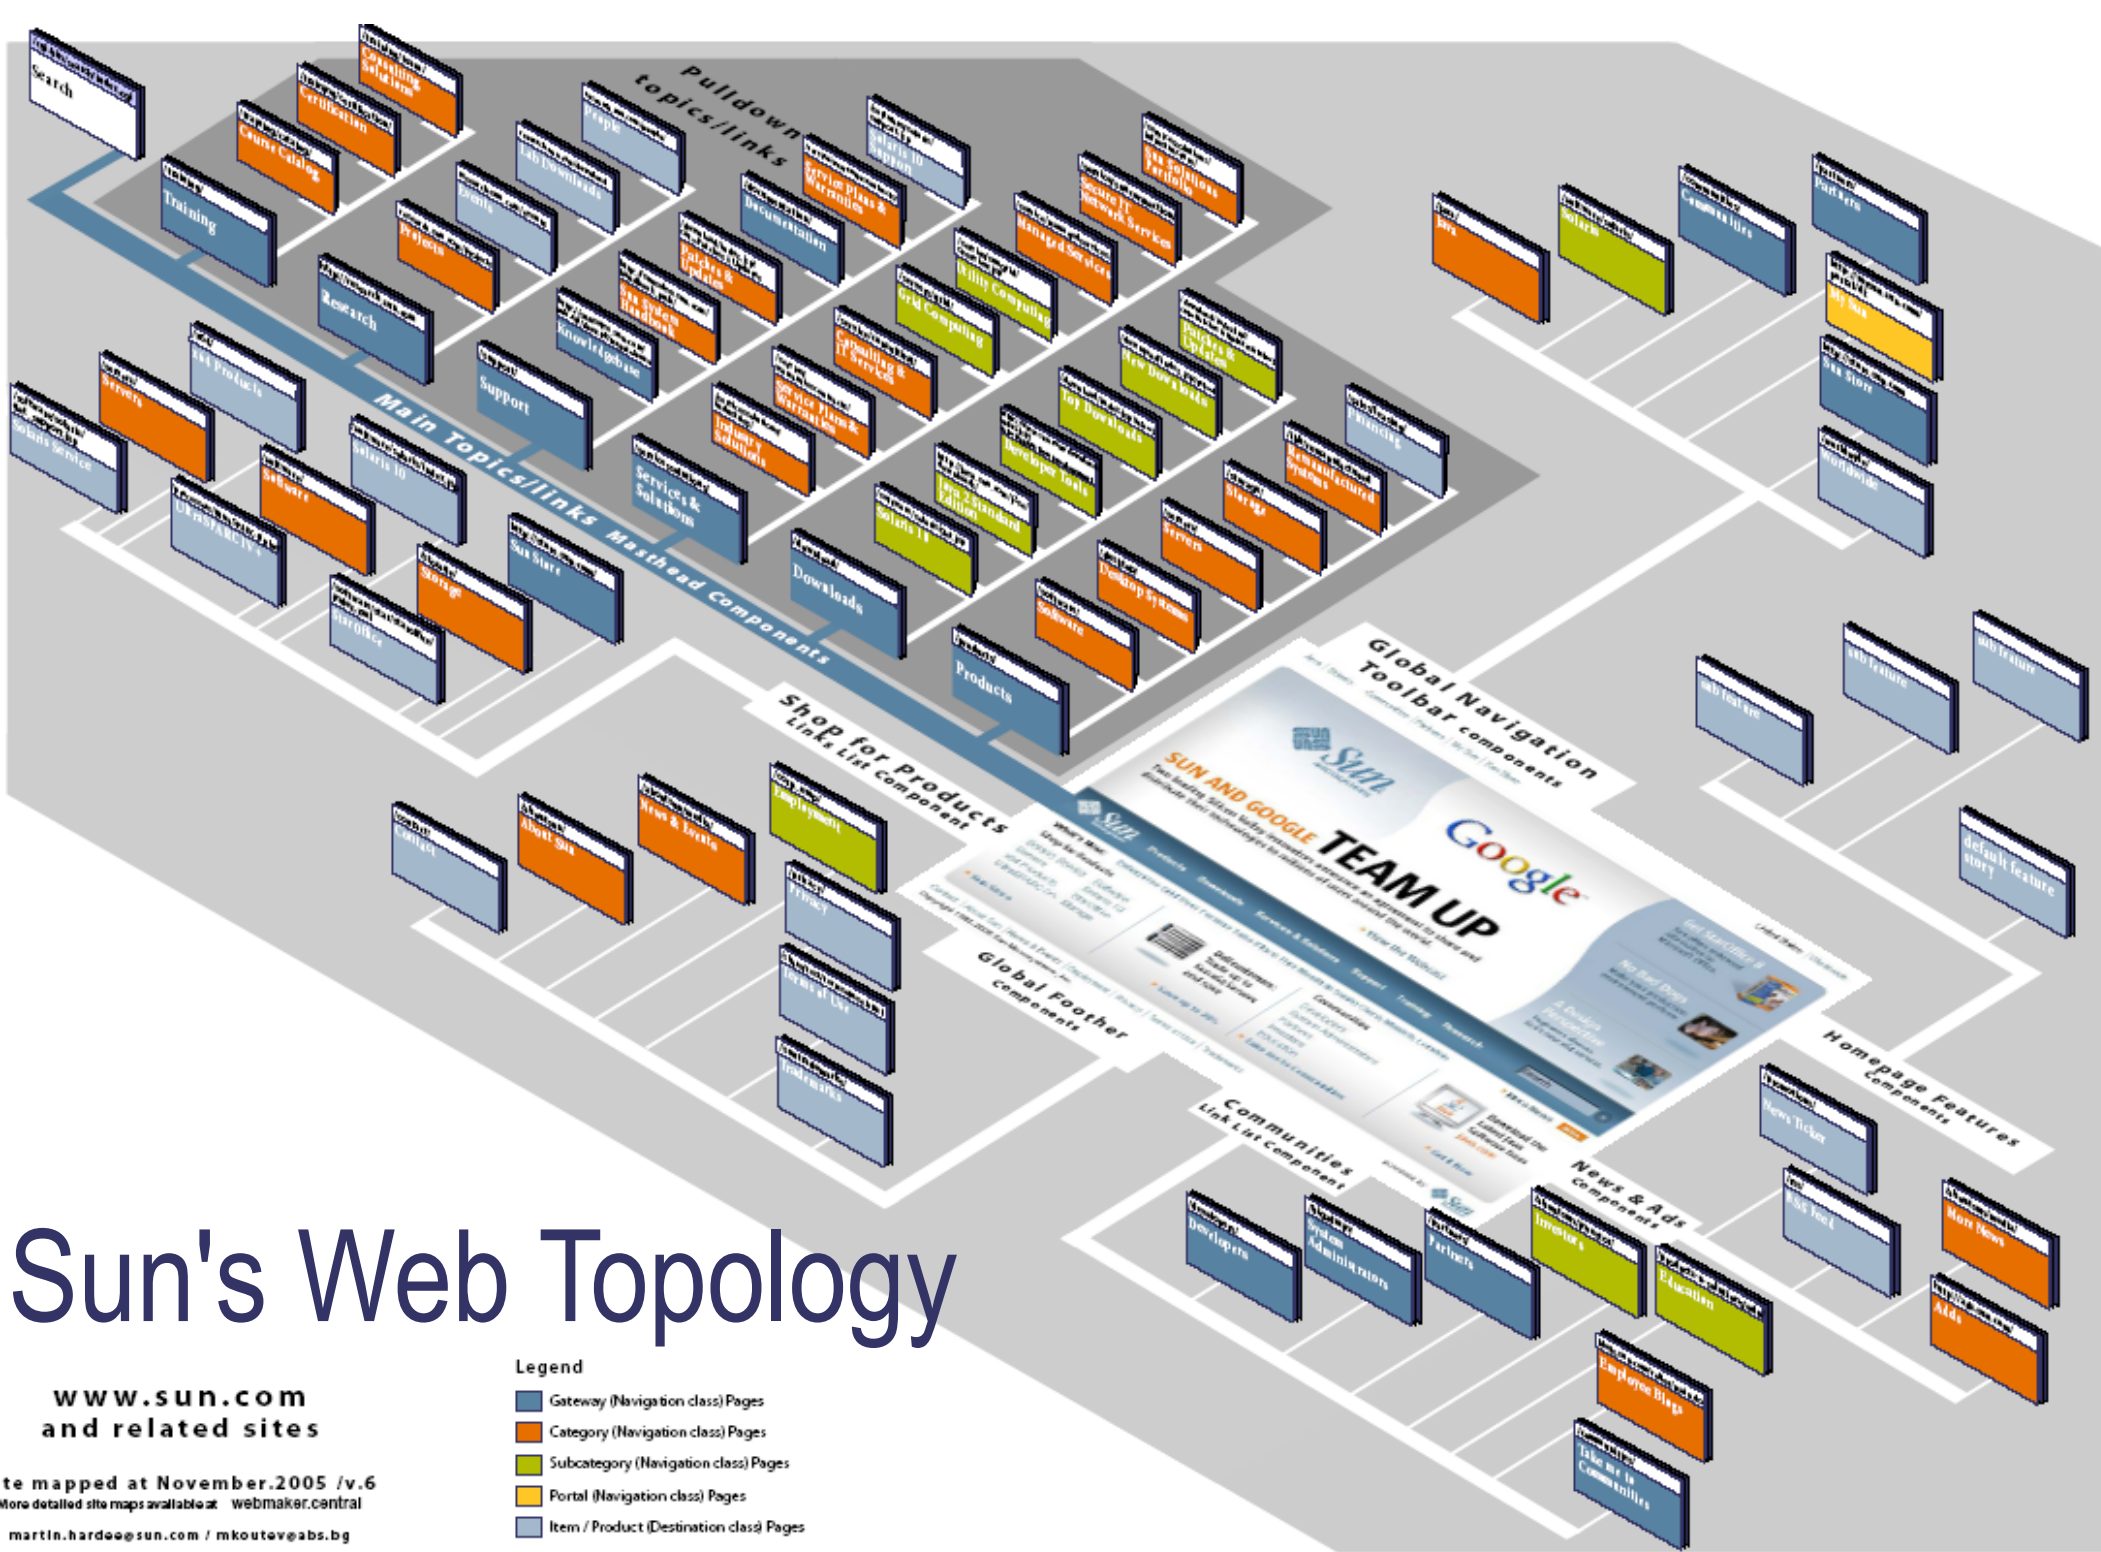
Pulldown topics/links

Search
Consulting Solutions
Certification
Course Catalog
Training
People
Sun Downloads
Events
Projects
Research
Solaris 10 Support
Service Plans & Warranties
Documentation
Patches & Updates
Sun System Handbook
Knowledgebase
Support
Sun Solutions Portfolio
Secure IT Network Services
Managed Services
Utility Computing
Grid Computing
Consulting & IT Services
Service Plans & Warranties
Industry Solutions
Services & Solutions
Patches & Updates
New Downloads
Top Downloads
Developer Tools
Java 2 Standard Edition
Solaris 10
Downloads
Financing
Remanufactured Systems
Storage
Servers
Desktop Systems
Software
Products

Main Topics/links Masthead Components

Solaris Service
Servers
End Products
Software
Solaris 10
UltraSPARC IV+
Storage
StarOffice
Sun Store

Java
Solaris
Communities
Partners
My Sun
Sun Store
Worldwide

Shop for Products Links List Component
Contact
About Sun
News & Events
Employment
Privacy
Terms of Use
Trademarks

Global Navigation Toolbar components

SUN AND GOOGLE TEAM UP
Google

sub feature
sub feature
sub feature
default feature story

Global Foother components

Homepage Features Components

Communities Link List Component
Developers
System Administrators
Partners
News & Ads Components
Investors
Education
Employee Blogs
Take me to Communities
News Ticker
RSS feed
More News
Ads

Sun's Web Topology

www.sun.com
and related sites

te mapped at November.2005 /v.6
More detailed site maps available at webmaker.central
martin.hardee@sun.com / mkoutev@abs.bg

Legend
Gateway (Navigation class) Pages
Category (Navigation class) Pages
Subcategory (Navigation class) Pages
Portal (Navigation class) Pages
Item / Product (Destination class) Pages